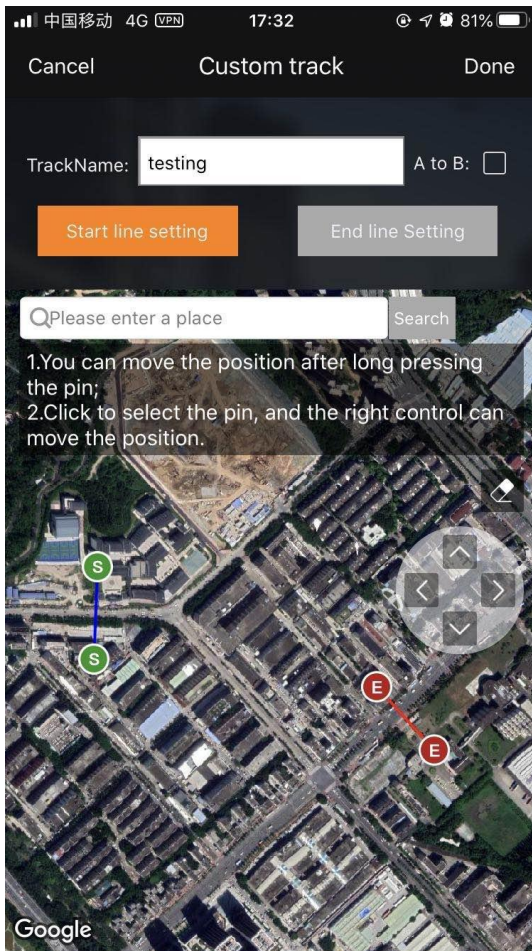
中国移动 4G VPN 17:32 81%

Cancel Custom track Done

TrackName: testing A to B:

Start line setting End line Setting

Please enter a place Search

1.You can move the position after long pressing the pin;
2.Click to select the pin, and the right control can move the position.

S
S
E
E

Google